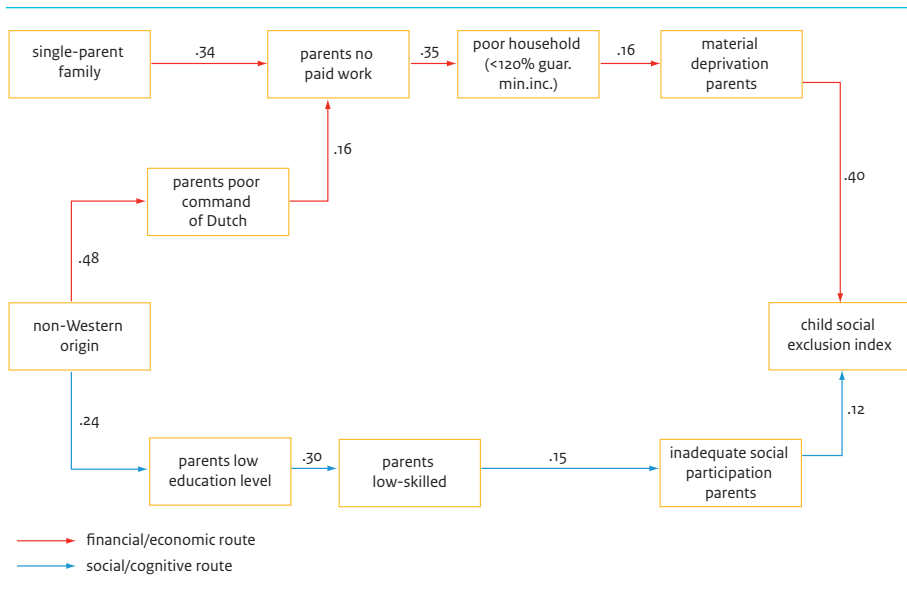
single-parent family

.34

parents no paid work

.35

poor household (<120% guar. min.inc.)

.16

material deprivation parents

.16

parents poor command of Dutch

.40

.48

non-Western origin

child social exclusion index

.24

.12

parents low education level

.30

parents low-skilled

.15

inadequate social participation parents

financial/economic route

social/cognitive route